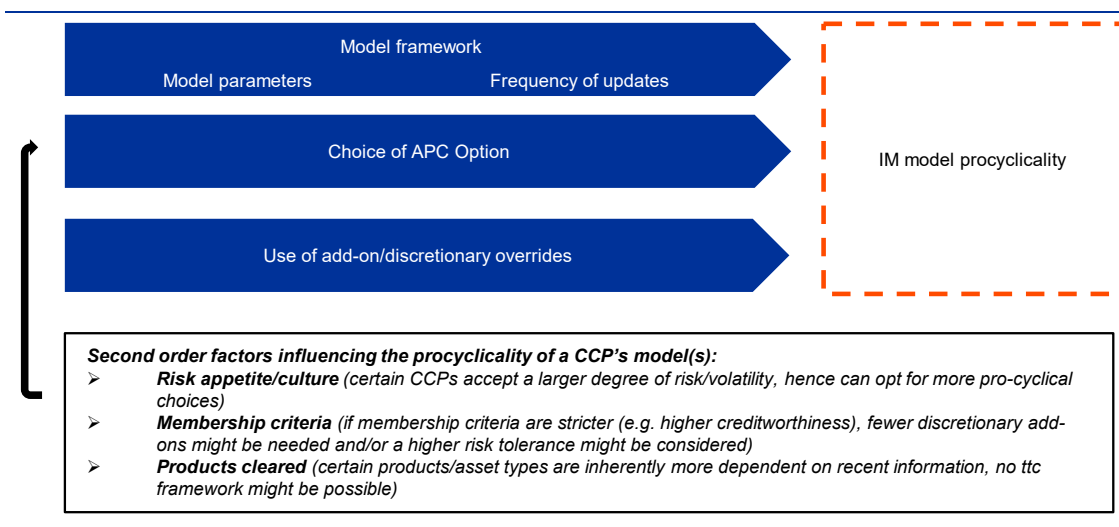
Model framework

Model parameters

Frequency of updates

Choice of APC Option

Use of add-on/discretionary overrides

IM model procyclicality

Second order factors influencing the procyclicality of a CCP's model(s):

➢ Risk appetite/culture (certain CCPs accept a larger degree of risk/volatility, hence can opt for more pro-cyclical choices)

➢ Membership criteria (if membership criteria are stricter (e.g. higher creditworthiness), fewer discretionary add-ons might be needed and/or a higher risk tolerance might be considered)

➢ Products cleared (certain products/asset types are inherently more dependent on recent information, no ttc framework might be possible)